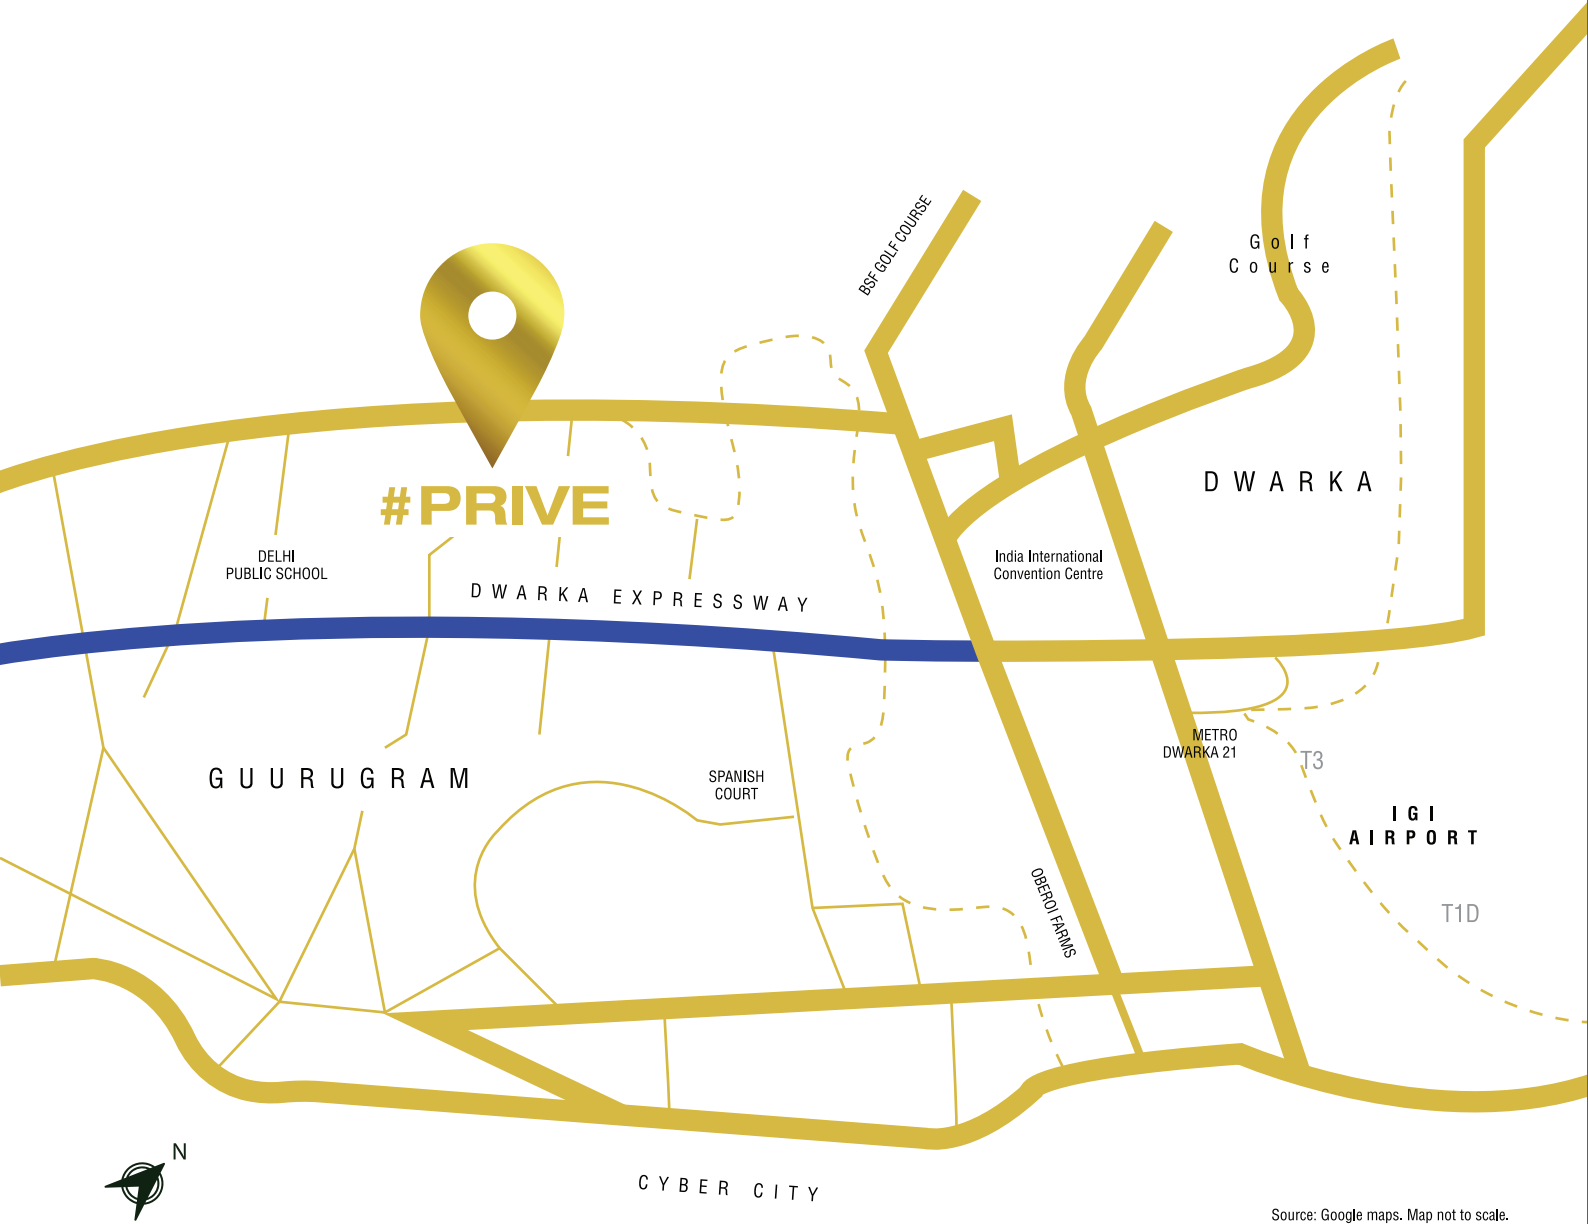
BSF GOLF COURSE

Golf Course

#PRIVE

DELHI PUBLIC SCHOOL

DWARKA EXPRESSWAY

DWARKA

India International Convention Centre

GUURUGRAM

SPANISH COURT

METRO DWARKA 21

T3

IGI AIRPORT

T1D

OBEROI FARMS

N

CYBER CITY

Source: Google maps. Map not to scale.